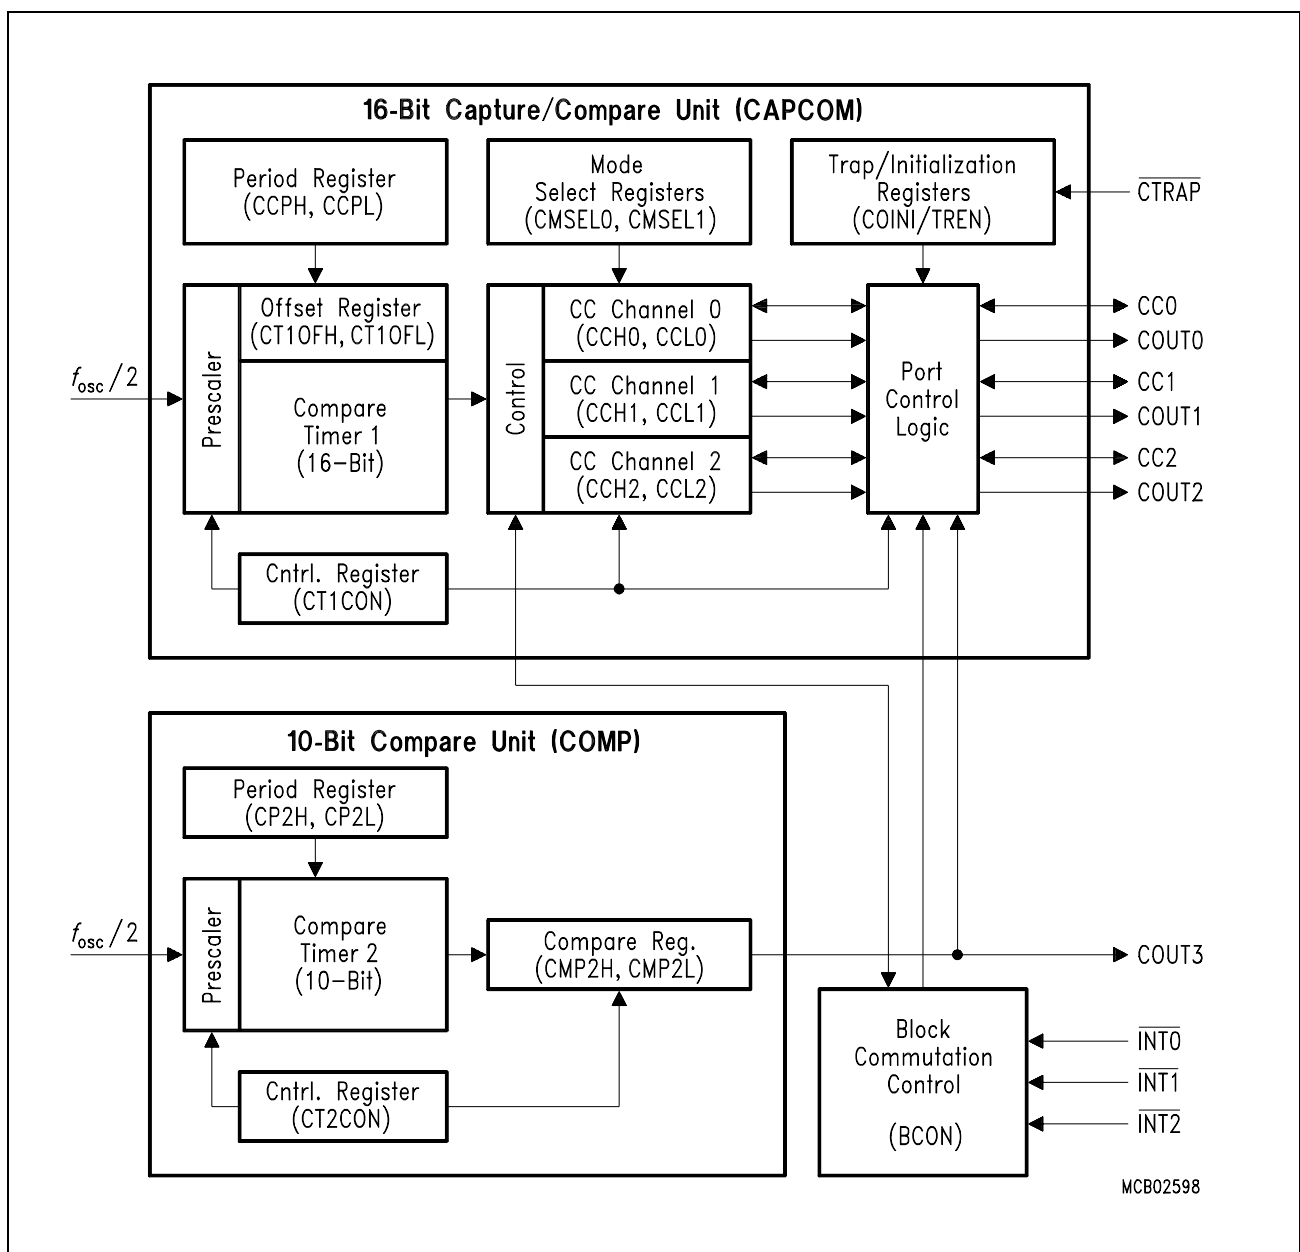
16-Bit Capture/Compare Unit (CAPCOM)

Period Register (CCPH, CCPL)

Mode Select Registers (CMSEL0, CMSEL1)

Trap/Initialization Registers (COINI/TREN)

$\overline{CTRAP}$

Prescaler

Offset Register (CT1OFH, CT1OFL)

Compare Timer 1 (16-Bit)

$f_{osc}/2$

Control

CC Channel 0 (CCH0, CCL0)

CC Channel 1 (CCH1, CCL1)

CC Channel 2 (CCH2, CCL2)

Port Control Logic

CC0

COUT0

CC1

COUT1

CC2

COUT2

Cntrl. Register (CT1CON)

10-Bit Compare Unit (COMP)

Period Register (CP2H, CP2L)

$f_{osc}/2$

Prescaler

Compare Timer 2 (10-Bit)

Compare Reg. (CMP2H, CMP2L)

COUT3

Cntrl. Register (CT2CON)

Block Commutation Control

(BCON)

$\overline{INT0}$

$\overline{INT1}$

$\overline{INT2}$

MCB02598